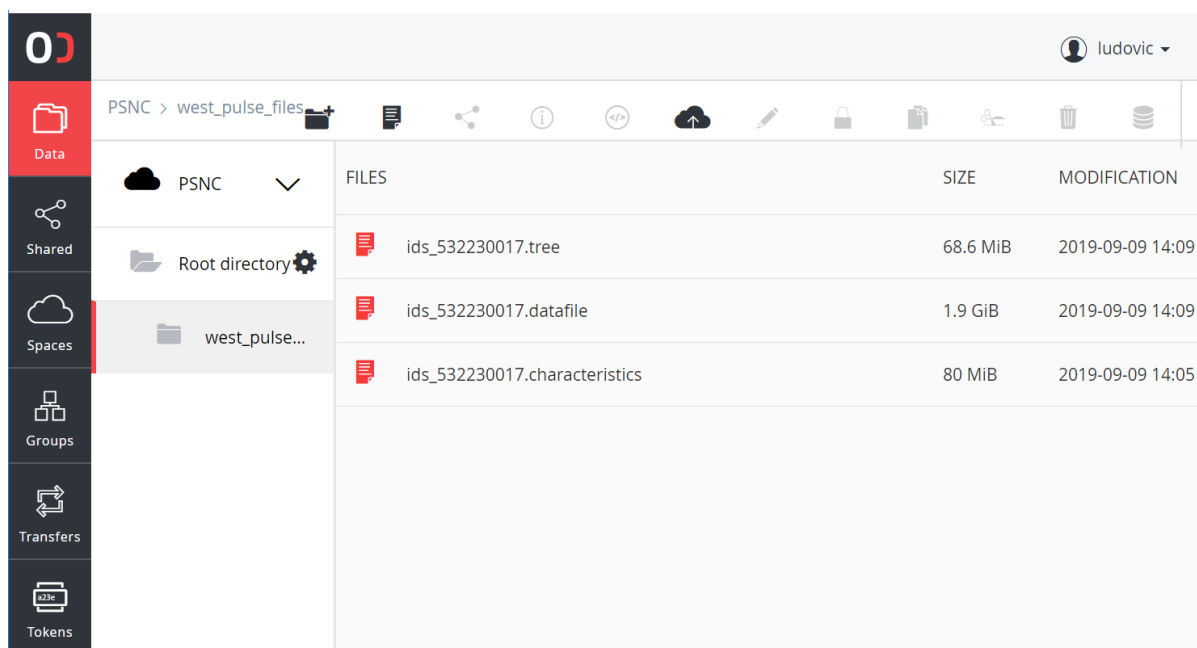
ludovic

Data
Shared
Spaces
Groups
Transfers
a23e
Tokens

PSNC > west_pulse_files

PSNC
Root directory
west_pulse...

| FILES | SIZE | MODIFICATION |
|---|---|---|
| ids_532230017.tree | 68.6 MiB | 2019-09-09 14:09 |
| ids_532230017.datafile | 1.9 GiB | 2019-09-09 14:09 |
| ids_532230017.characteristics | 80 MiB | 2019-09-09 14:05 |